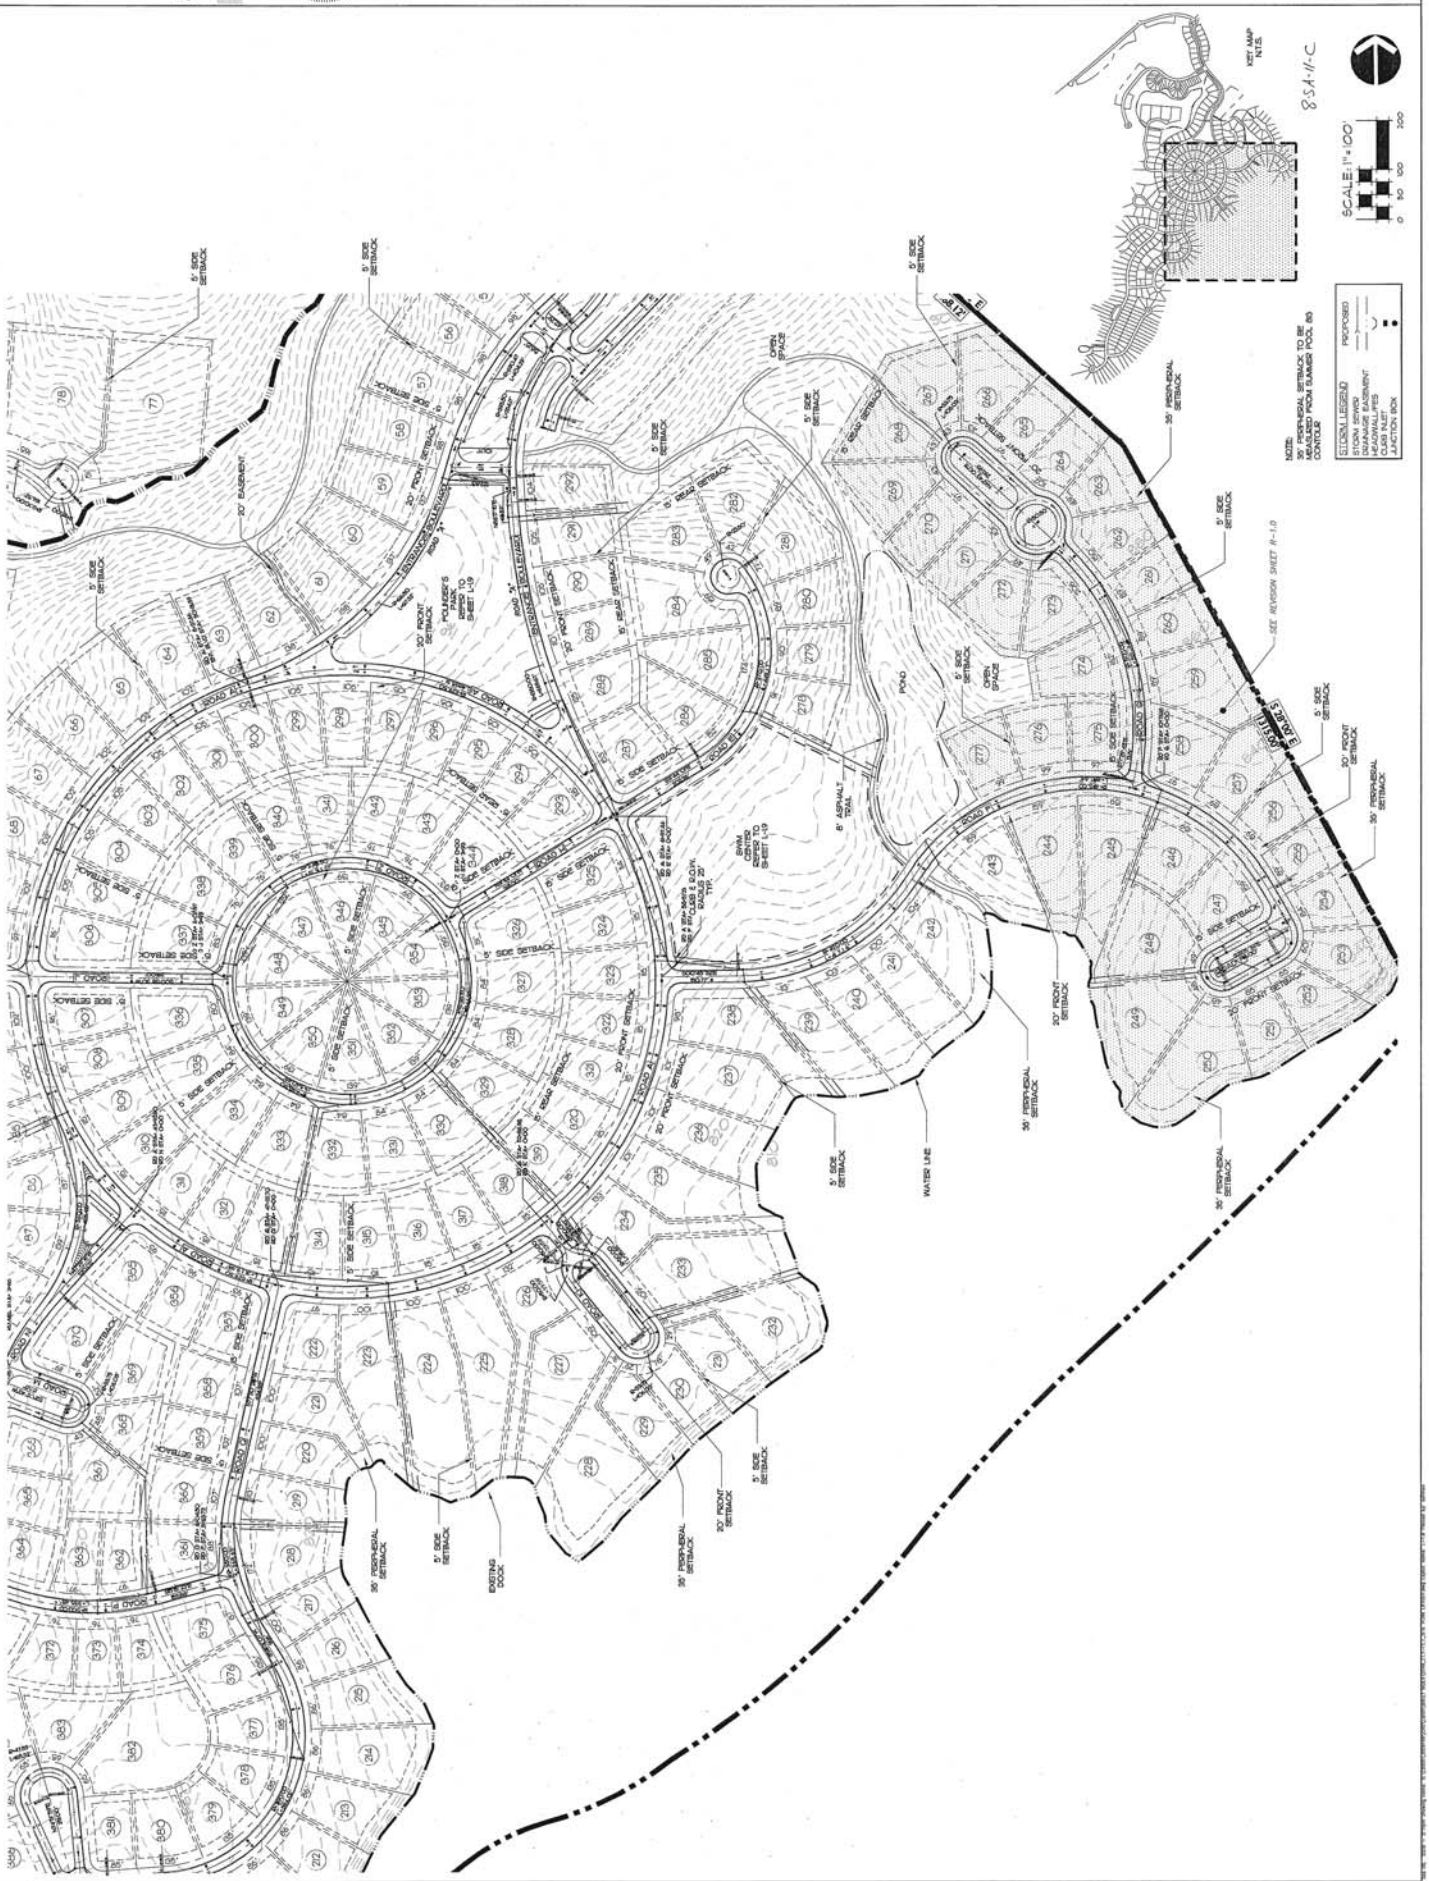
KEY MAP
N.T.S.

8SA-11-C

SCALE: 1" = 100'
0 50 100 200

NOTE:
35' PERIPHERAL SETBACK TO BE MEASURED FROM SUMMER POOL 85 CONTOUR

| STORM LEGEND | PROPOSED |
|---|---|
| STORM SEWER | |
| DRAINAGE EASEMENT | |
| HEADWALL/PIPES | |
| CURB INLET | |
| JUNCTION BOX | |

5' SIDE SETBACK
5' SIDE SETBACK
5' SIDE SETBACK
20' EASEMENT
ENTRANCE BOULEVARD
ROAD "A"
FOUNDER'S PARK REFER TO SHEET L-19
20' FRONT SETBACK
OPEN SPACE
5' SIDE SETBACK
5' REAR SETBACK
35' PERIPHERAL SETBACK
5' SIDE SETBACK
SEE REVISION SHEET R-1.0
POND
OPEN SPACE
5' SIDE SETBACK
8' ASPHALT TRAIL
SWIM CENTER REFER TO SHEET L-19
5' SIDE SETBACK
20' FRONT SETBACK
35' PERIPHERAL SETBACK
5' SIDE SETBACK
20' FRONT SETBACK
35' PERIPHERAL SETBACK
WATER LINE
35' PERIPHERAL SETBACK
5' SIDE SETBACK
20' FRONT SETBACK
5' REAR SETBACK
20' FRONT SETBACK
5' SIDE SETBACK
EXISTING DOCK
35' PERIPHERAL SETBACK
20' FRONT SETBACK
5' SIDE SETBACK
5' SIDE SETBACK
5' SIDE SETBACK
ROAD "B"
ROAD "C"
ROAD "D"
ROAD "E"
ROAD "F"

78 77 56 57 58 59 60 61 62 63 64 65 66 67 68 292 291 290 289 288 287 286 285 284 283 282 281 280 279 278 269 268 267 266 265 264 263 262 261 260 259 258 257 256 255 254 253 252 251 250 249 248 247 246 245 244 243 242 241 240 239 238 237 236 235 234 233 232 231 230 229 228 227 226 225 224 223 222 221 220 219 218 217 216 215 214 213 212 277 276 275 274 273 272 271 270 300 299 298 297 296 295 294 293 301 302 303 304 305 306 307 308 309 310 311 312 313 314 315 316 317 318 319 320 321 322 323 324 325 326 327 328 329 330 331 332 333 334 335 336 337 338 339 340 341 342 343 344 345 346 347 348 349 350 351 352 353 354 355 356 357 358 359 360 361 362 363 364 365 366 367 368 369 370 371 372 373 374 375 376 377 378 379 380 381 382 383